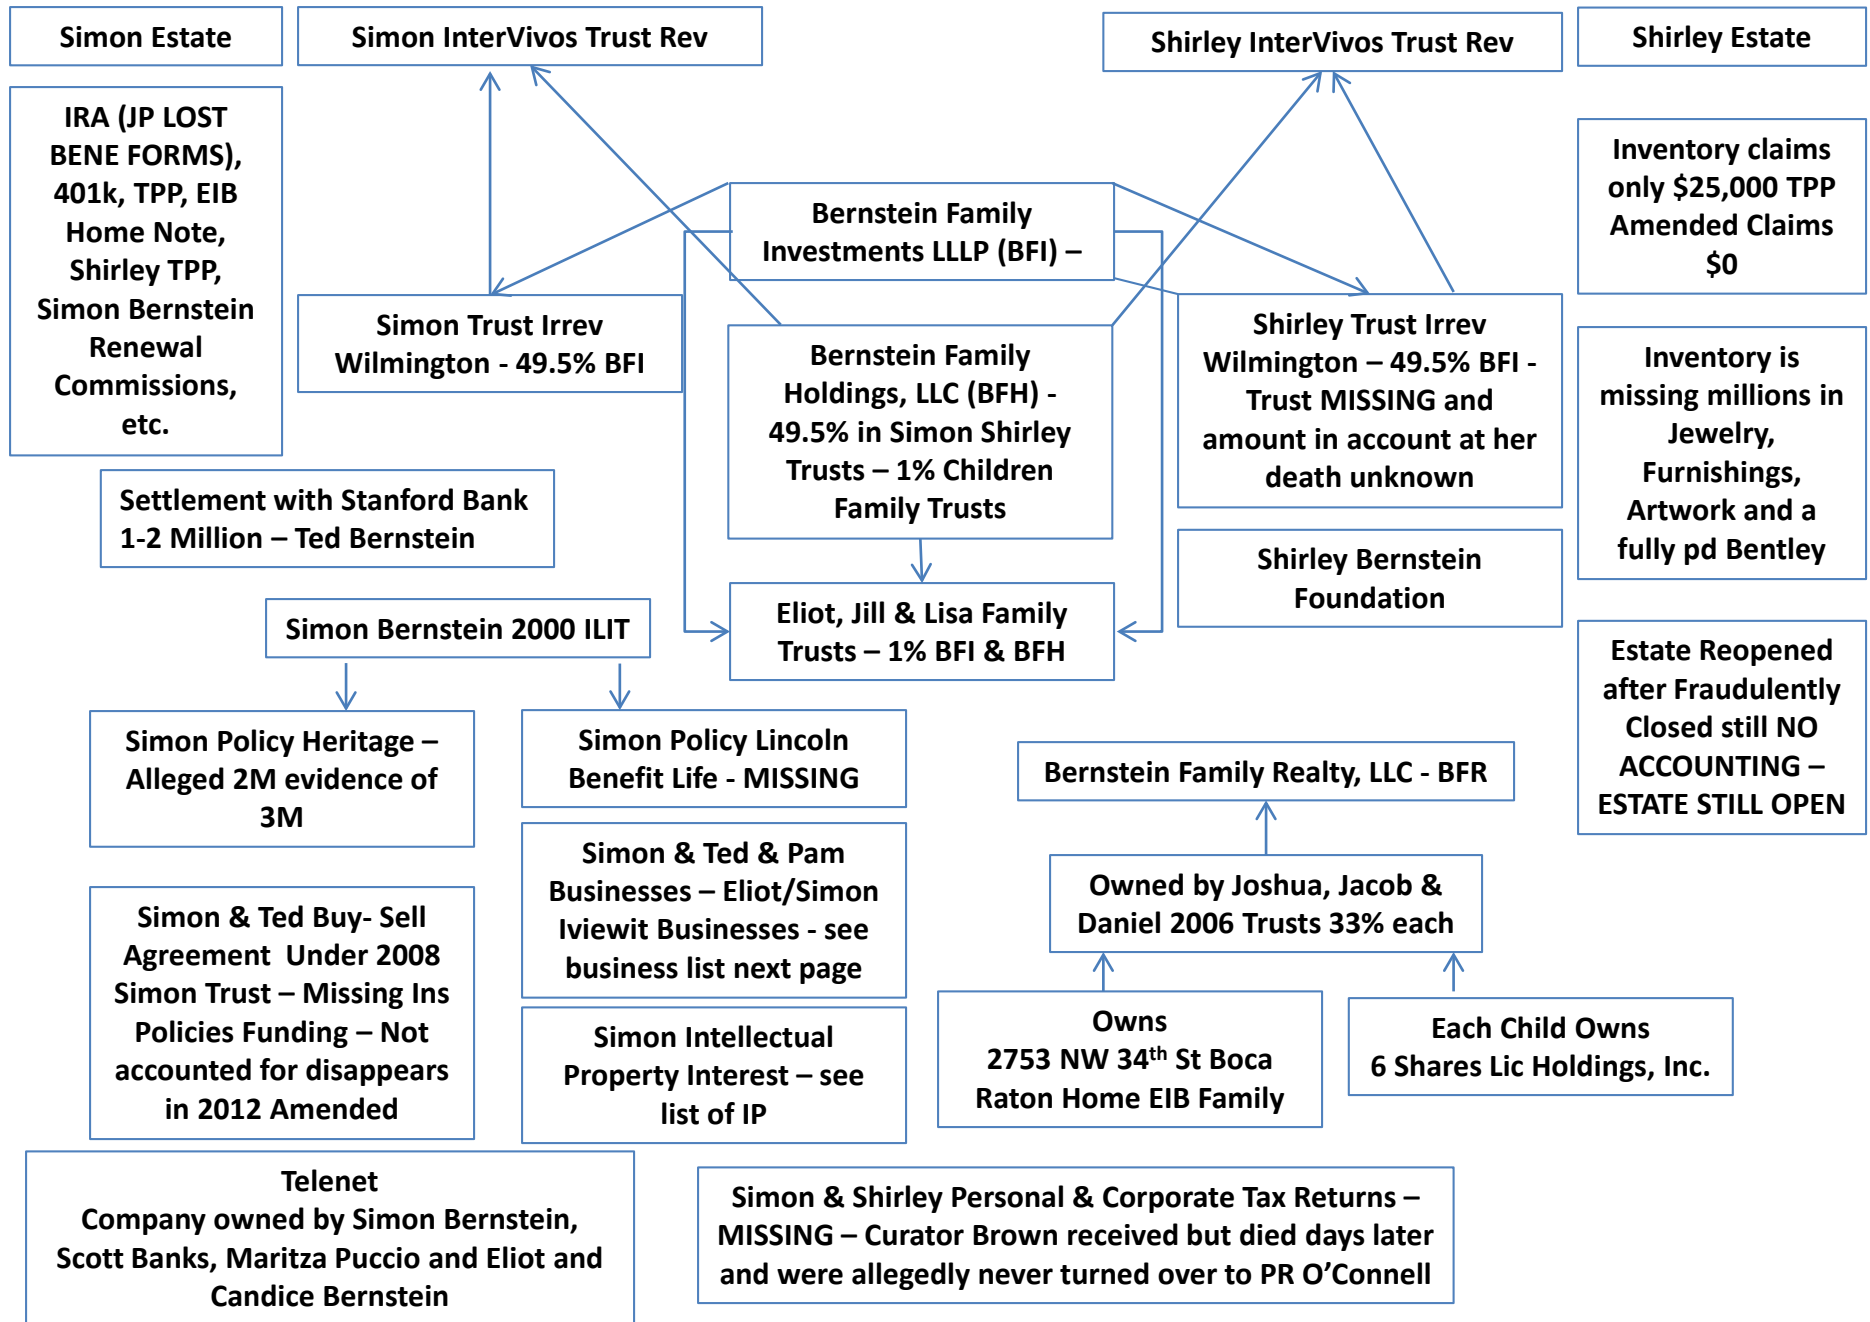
Simon Estate

Simon InterVivos Trust Rev

Shirley InterVivos Trust Rev

Shirley Estate

IRA (JP LOST BENE FORMS), 401k, TPP, EIB Home Note, Shirley TPP, Simon Bernstein Renewal Commissions, etc.

Inventory claims only $25,000 TPP Amended Claims $0

Bernstein Family Investments LLLP (BFI) –

Simon Trust Irrev Wilmington - 49.5% BFI

Bernstein Family Holdings, LLC (BFH) - 49.5% in Simon Shirley Trusts – 1% Children Family Trusts

Shirley Trust Irrev Wilmington – 49.5% BFI - Trust MISSING and amount in account at her death unknown

Inventory is missing millions in Jewelry, Furnishings, Artwork and a fully pd Bentley

Settlement with Stanford Bank 1-2 Million – Ted Bernstein

Eliot, Jill & Lisa Family Trusts – 1% BFI & BFH

Shirley Bernstein Foundation

Simon Bernstein 2000 ILIT

Estate Reopened after Fraudulently Closed still NO ACCOUNTING – ESTATE STILL OPEN

Simon Policy Heritage – Alleged 2M evidence of 3M

Simon Policy Lincoln Benefit Life - MISSING

Bernstein Family Realty, LLC - BFR

Simon & Ted & Pam Businesses – Eliot/Simon Iviewit Businesses - see business list next page

Owned by Joshua, Jacob & Daniel 2006 Trusts 33% each

Simon & Ted Buy- Sell Agreement Under 2008 Simon Trust – Missing Ins Policies Funding – Not accounted for disappears in 2012 Amended

Simon Intellectual Property Interest – see list of IP

Owns 2753 NW 34$^{th}$ St Boca Raton Home EIB Family

Each Child Owns 6 Shares Lic Holdings, Inc.

Telenet Company owned by Simon Bernstein, Scott Banks, Maritza Puccio and Eliot and Candice Bernstein

Simon & Shirley Personal & Corporate Tax Returns – MISSING – Curator Brown received but died days later and were allegedly never turned over to PR O’Connell